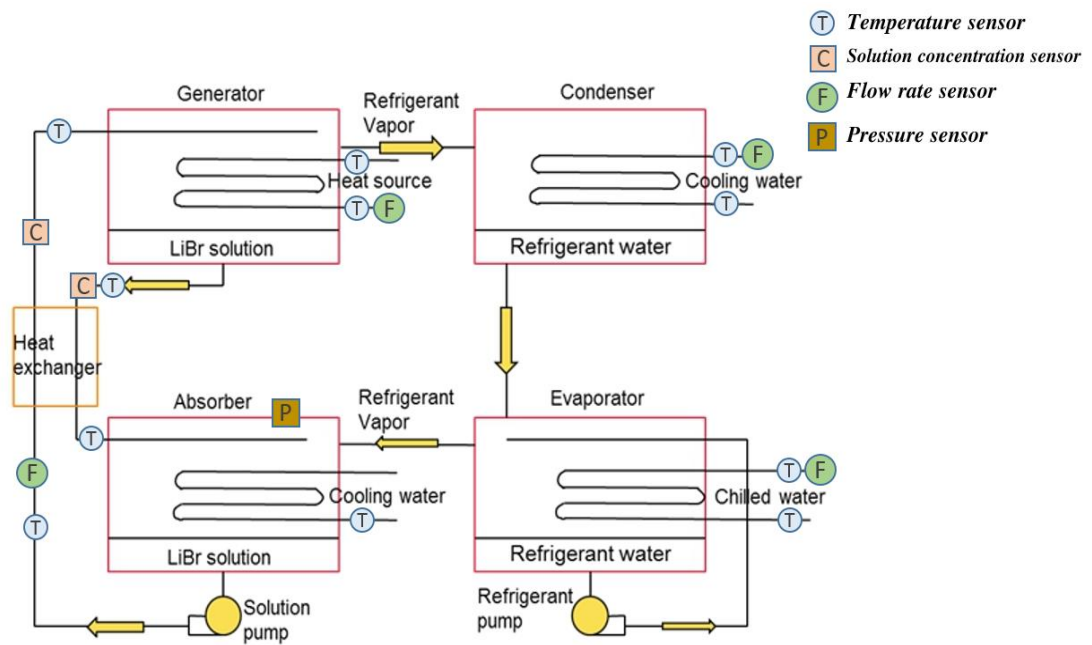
T Temperature sensor
C Solution concentration sensor
F Flow rate sensor
P Pressure sensor

Generator
T
T
Heat source
T F
LiBr solution
C
C T

Refrigerant Vapor

Condenser
T F
Cooling water
T
Refrigerant water

Heat exchanger

Absorber
P
T
Cooling water
T
LiBr solution
F
T
Solution pump

Refrigerant Vapor

Evaporator
T F
Chilled water
T
Refrigerant water
Refrigerant pump